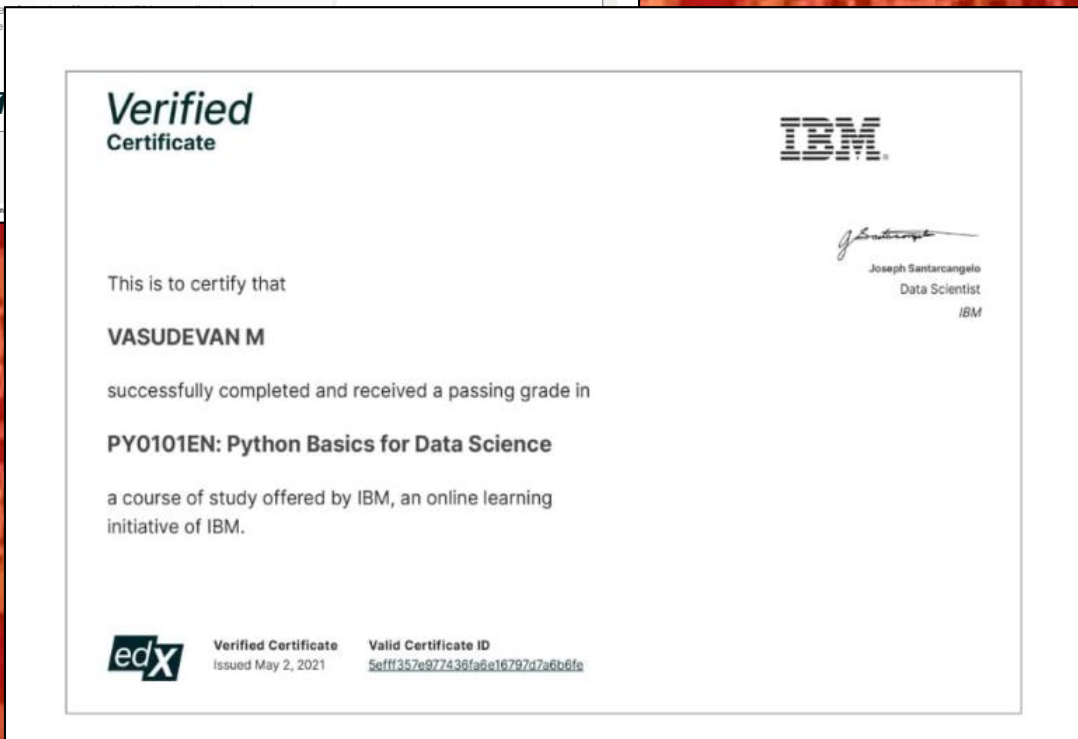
Verified
Certificate

IBM

Joseph Santarcangelo
Data Scientist
IBM

This is to certify that

VASUDEVAN M

successfully completed and received a passing grade in

PY0101EN: Python Basics for Data Science

a course of study offered by IBM, an online learning initiative of IBM.

edX

Verified Certificate
Issued May 2, 2021

Valid Certificate ID
5efff357e977436fa6e16797d7a6b6fe